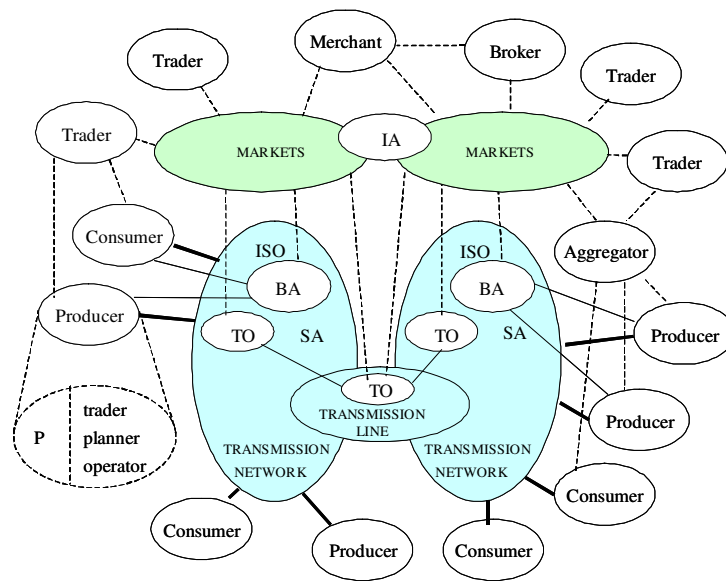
Merchant

Trader

Broker

Trader

Trader

MARKETS

IA

MARKETS

Trader

Consumer

ISO

ISO

Aggregator

BA

BA

Producer

TO

SA

TO

SA

Producer

TO

TRANSMISSION LINE

P

trader

planner

operator

TRANSMISSION NETWORK

TRANSMISSION NETWORK

Producer

Consumer

Consumer

Producer

Consumer